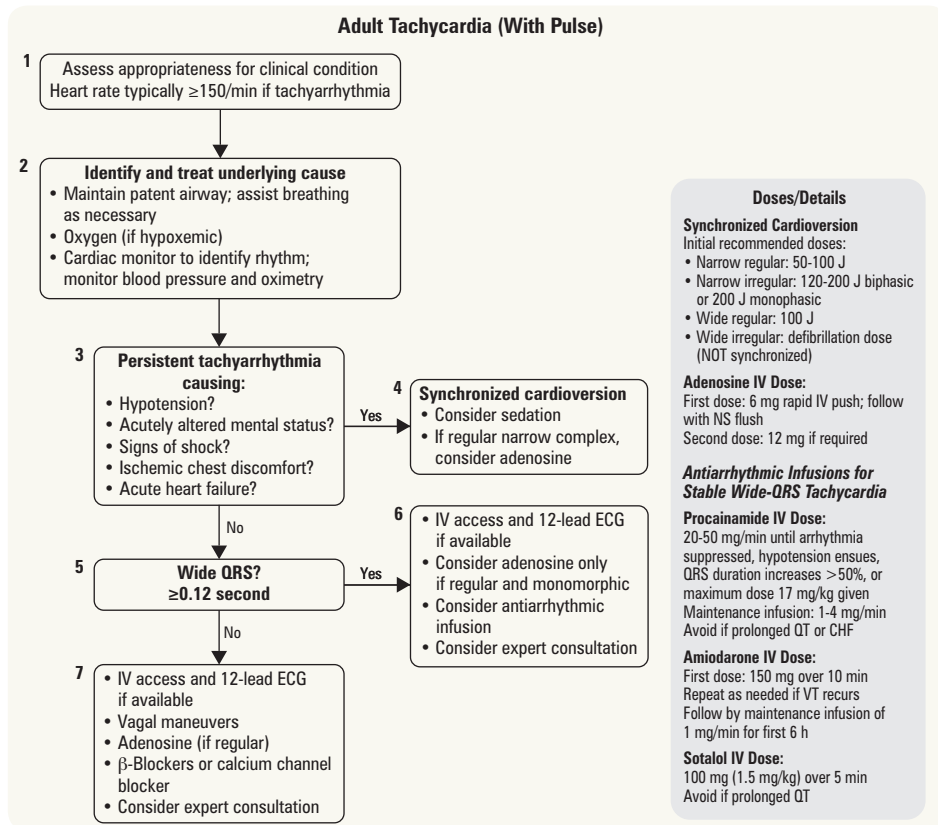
Adult Tachycardia (With Pulse)

1
Assess appropriateness for clinical condition
Heart rate typically ≥150/min if tachyarrhythmia

2
Identify and treat underlying cause
• Maintain patent airway; assist breathing as necessary
• Oxygen (if hypoxemic)
• Cardiac monitor to identify rhythm; monitor blood pressure and oximetry

3
Persistent tachyarrhythmia causing:
• Hypotension?
• Acutely altered mental status?
• Signs of shock?
• Ischemic chest discomfort?
• Acute heart failure?

Yes

4
Synchronized cardioversion
• Consider sedation
• If regular narrow complex, consider adenosine

No

5
Wide QRS?
≥0.12 second

Yes

6
• IV access and 12-lead ECG if available
• Consider adenosine only if regular and monomorphic
• Consider antiarrhythmic infusion
• Consider expert consultation

No

7
• IV access and 12-lead ECG if available
• Vagal maneuvers
• Adenosine (if regular)
• β-Blockers or calcium channel blocker
• Consider expert consultation

Doses/Details

Synchronized Cardioversion
Initial recommended doses:
• Narrow regular: 50-100 J
• Narrow irregular: 120-200 J biphasic or 200 J monophasic
• Wide regular: 100 J
• Wide irregular: defibrillation dose (NOT synchronized)

Adenosine IV Dose:
First dose: 6 mg rapid IV push; follow with NS flush
Second dose: 12 mg if required

Antiarrhythmic Infusions for Stable Wide-QRS Tachycardia

Procainamide IV Dose:
20-50 mg/min until arrhythmia suppressed, hypotension ensues, QRS duration increases >50%, or maximum dose 17 mg/kg given
Maintenance infusion: 1-4 mg/min
Avoid if prolonged QT or CHF

Amiodarone IV Dose:
First dose: 150 mg over 10 min
Repeat as needed if VT recurs
Follow by maintenance infusion of 1 mg/min for first 6 h

Sotalol IV Dose:
100 mg (1.5 mg/kg) over 5 min
Avoid if prolonged QT